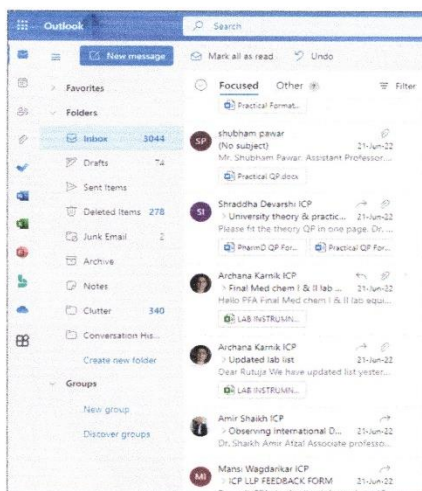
Outlook

Search

New message

Mark all as read

Undo

Favorites

Folders

Inbox 3044

Drafts 74

Sent Items

Deleted Items 278

Junk Email 2

Archive

Notes

Clutter 340

Conversation His...

Create new folder

Groups

New group

Discover groups

Focused

Other

Filter

Practical Format...

SP

shubham pawar

(No subject) 21-Jun-22

Mr. Shubham Pawar, Assistant Professor...

Practical QP.docx

SI

Shraddha Devarshi ICP

> University theory & practic... 21-Jun-22

Please fit the theory QP in one page. Or...

PharmD QP For...

Practical QP For...

Archana Karnik ICP

> Final Med chem I & II lab ... 21-Jun-22

Hello PFA Final Med chem I & II lab equi...

LAB INSTRUMN...

Archana Karnik ICP

> Updated lab list 21-Jun-22

Dear Rutuja We have updated list yester...

LAB INSTRUMN...

Amir Shaikh ICP

> Observing International D... 21-Jun-22

Dr. Shaikh Amir Afzal Associate professo...

MI

Mansi Wagdarikar ICP

> ICP LLP FEEDBACK FORM